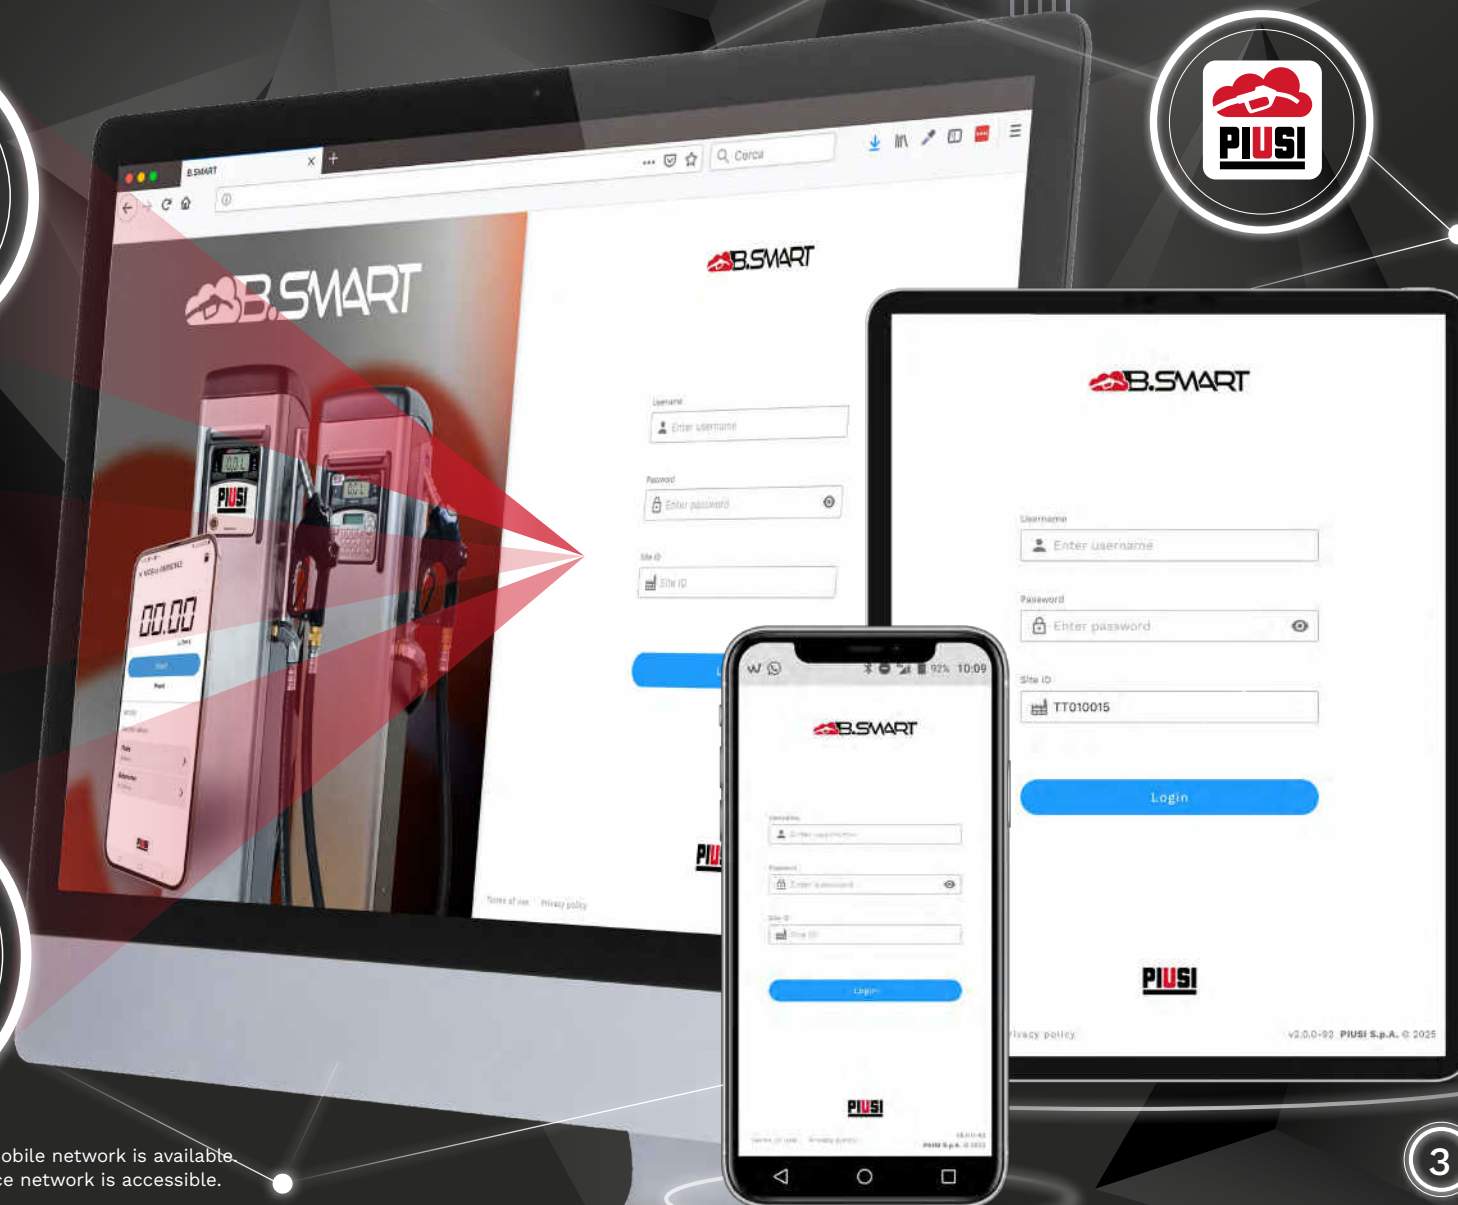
PIUSI

B.SMART

Cerca

B.SMART

B.SMART

Username

Enter username

Password

Enter password

Site ID

Site ID

Terms of use Privacy policy

PIU

00.00

PIUSI

B.SMART

Username

Enter username

Password

Enter password

Site ID

TT010015

Login

PIUSI

rivacy policy

v2.0.0-92 PIUSI S.p.A. © 2025

92% 10:09

B.SMART

Username

Enter username

Password

Enter password

Site ID

Site ID

Login

PIUSI

obile network is available.
ce network is accessible.

3